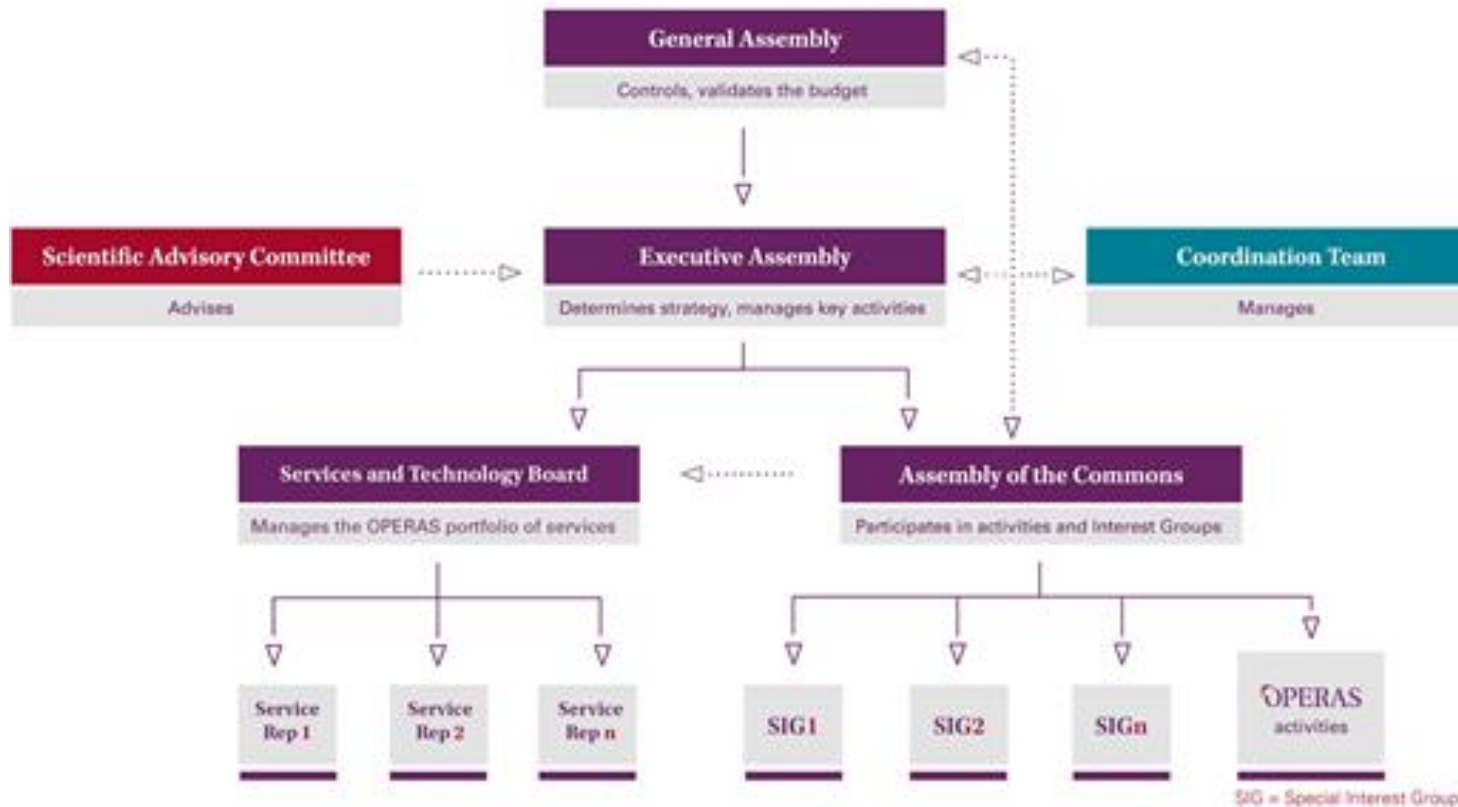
General Assembly
Controls, validates the budget

Scientific Advisory Committee
Advises

Executive Assembly
Determines strategy, manages key activities

Coordination Team
Manages

Services and Technology Board
Manages the OPERAS portfolio of services

Assembly of the Commons
Participates in activities and Interest Groups

Service Rep 1

Service Rep 2

Service Rep n

SIG1

SIG2

SIGn

OPERAS activities

SIG = Special Interest Group